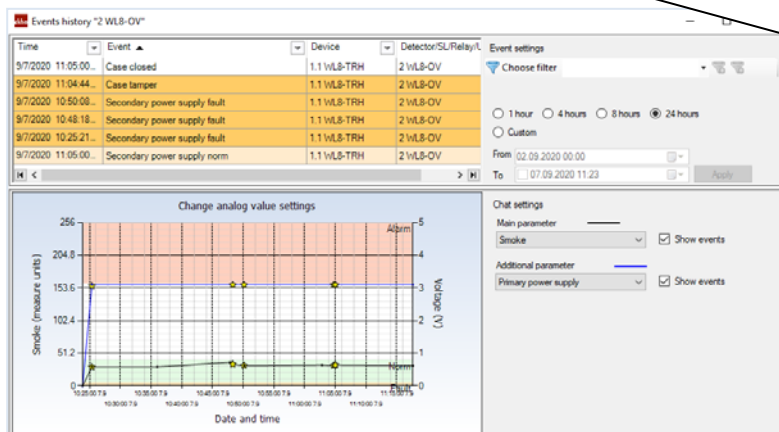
Events history "2 WL8-OV"

| Time | Event | Device | Detector/SL/Relay/L |
|---|---|---|---|
| 9/7/2020 11:05:00... | Case closed | 1.1 WL8-TRH | 2 WL8-OV |
| 9/7/2020 11:04:44... | Case tamper | 1.1 WL8-TRH | 2 WL8-OV |
| 9/7/2020 10:50:08... | Secondary power supply fault | 1.1 WL8-TRH | 2 WL8-OV |
| 9/7/2020 10:48:18... | Secondary power supply fault | 1.1 WL8-TRH | 2 WL8-OV |
| 9/7/2020 10:25:21... | Secondary power supply fault | 1.1 WL8-TRH | 2 WL8-OV |
| 9/7/2020 11:05:00... | Secondary power supply norm | 1.1 WL8-TRH | 2 WL8-OV |

Event settings
Choose filter

1 hour 4 hours 8 hours 24 hours
Custom
From 02.09.2020 00:00
To 07.09.2020 11:23
Apply

Change analog value settings
256
204.8
153.6
102.4
51.2
0
Smoke (measure units)
5
4
3
2
1
0
Voltage (V)
Alarm
Norm
Fault
10:25:00 7.9
10:30:00 7.9
10:35:00 7.9
10:40:00 7.9
10:45:00 7.9
10:50:00 7.9
10:55:00 7.9
11:00:00 7.9
11:05:00 7.9
11:10:00 7.9
11:15:00 7.9
Date and time

Chat settings
Main parameter
Smoke
Show events
Additional parameter
Primary power supply
Show events